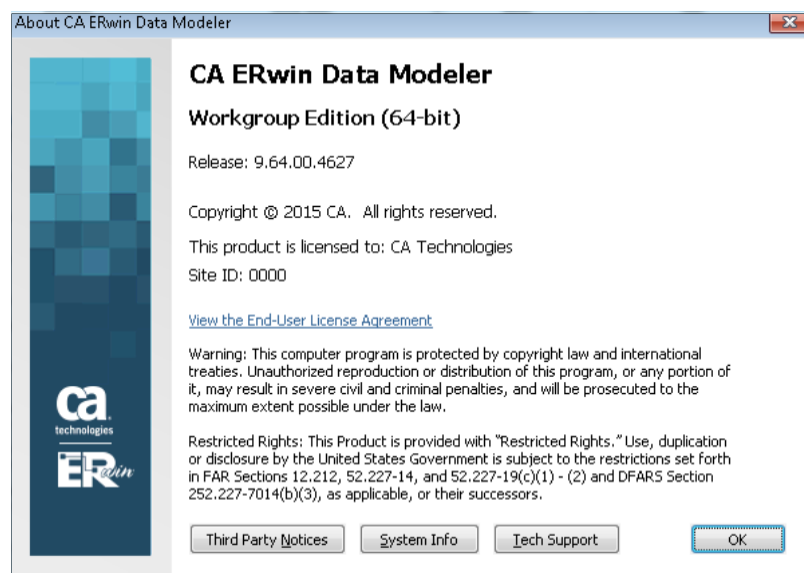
About CA ERwin Data Modeler

ca technologies

ERwin

CA ERwin Data Modeler

Workgroup Edition (64-bit)

Release: 9.64.00.4627

Copyright © 2015 CA. All rights reserved.

This product is licensed to: CA Technologies

Site ID: 0000

View the End-User License Agreement

Warning: This computer program is protected by copyright law and international treaties. Unauthorized reproduction or distribution of this program, or any portion of it, may result in severe civil and criminal penalties, and will be prosecuted to the maximum extent possible under the law.

Restricted Rights: This Product is provided with "Restricted Rights." Use, duplication or disclosure by the United States Government is subject to the restrictions set forth in FAR Sections 12.212, 52.227-14, and 52.227-19(c)(1) - (2) and DFARS Section 252.227-7014(b)(3), as applicable, or their successors.

Third Party Notices | System Info | Tech Support | OK